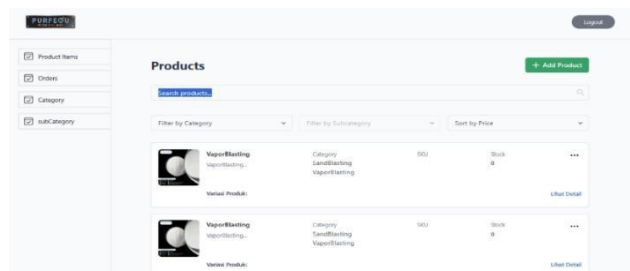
PURFEOU

Logout

Product Items

Orders

Category

subCategory

Products

+ Add Product

Search products...

Filter by Category

Filter by Subcategory

Sort by Price

VaporBlasting
VaporBlasting...

Category
SandBlasting
VaporBlasting

SKU

Stock
0

•••

Variasi Produk:

Lihat Detail

VaporBlasting
VaporBlasting...

Category
SandBlasting
VaporBlasting

SKU

Stock
0

•••

Variasi Produk:

Lihat Detail